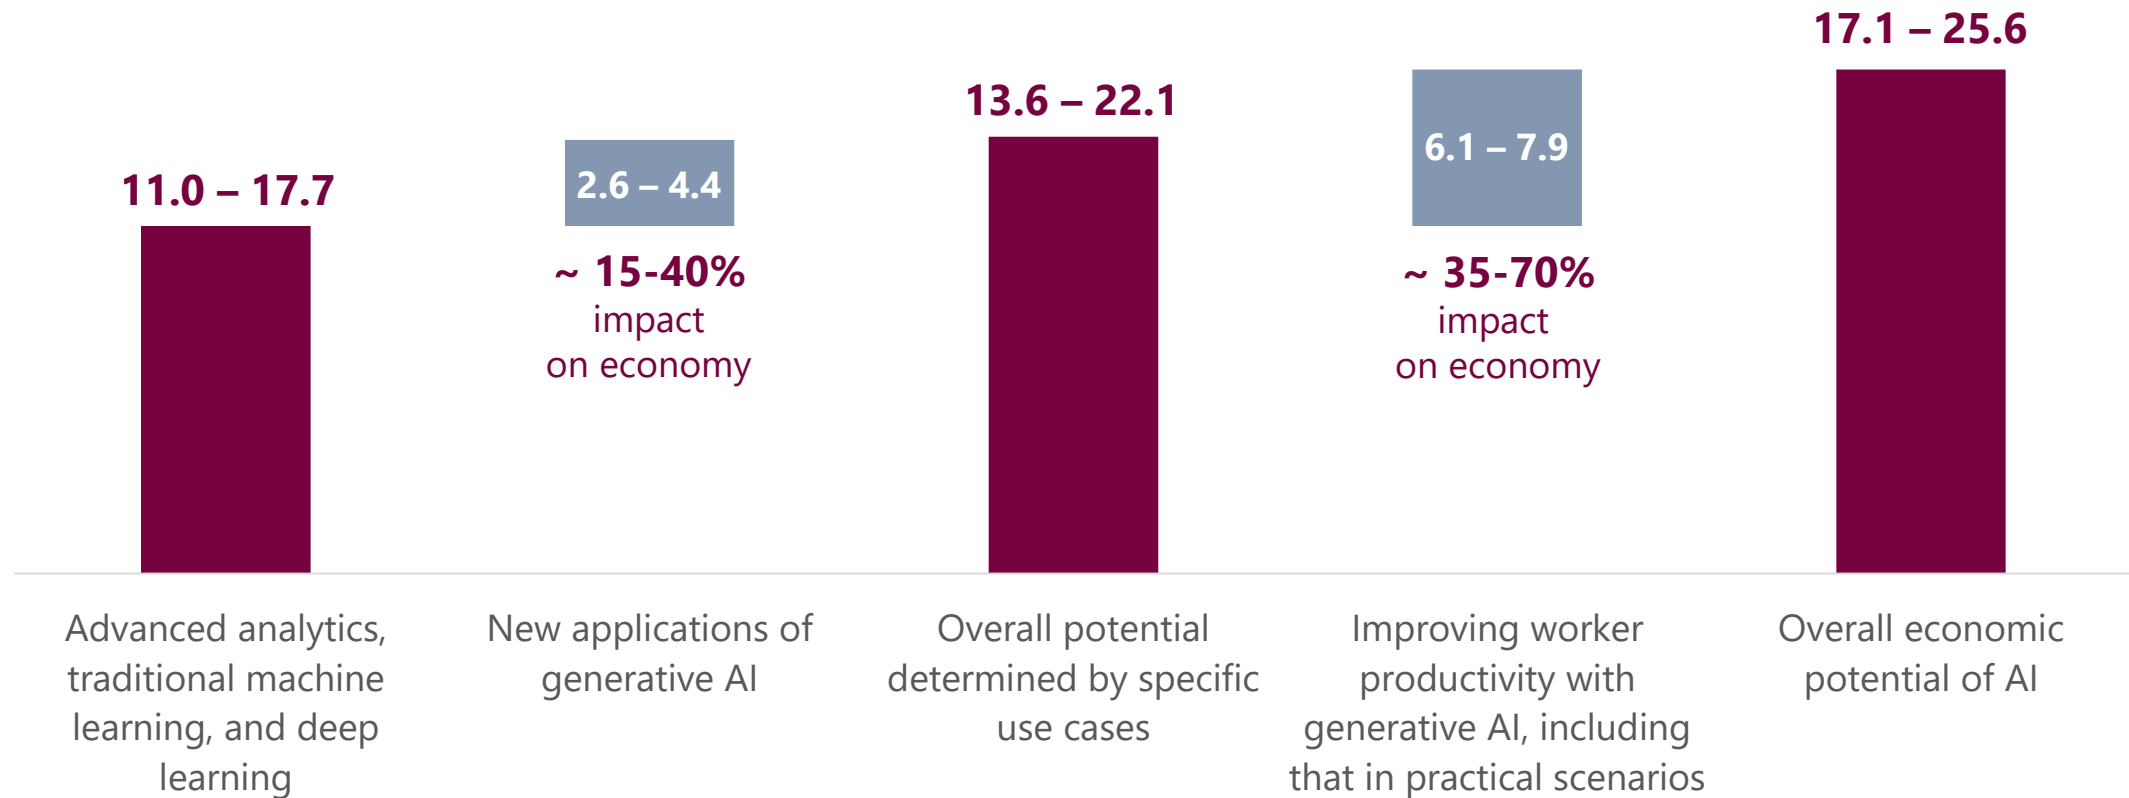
17.1 – 25.6

13.6 – 22.1

6.1 – 7.9

11.0 – 17.7

2.6 – 4.4

~ 15-40%
impact
on economy

~ 35-70%
impact
on economy

Advanced analytics, traditional machine learning, and deep learning

New applications of generative AI

Overall potential determined by specific use cases

Improving worker productivity with generative AI, including that in practical scenarios

Overall economic potential of AI